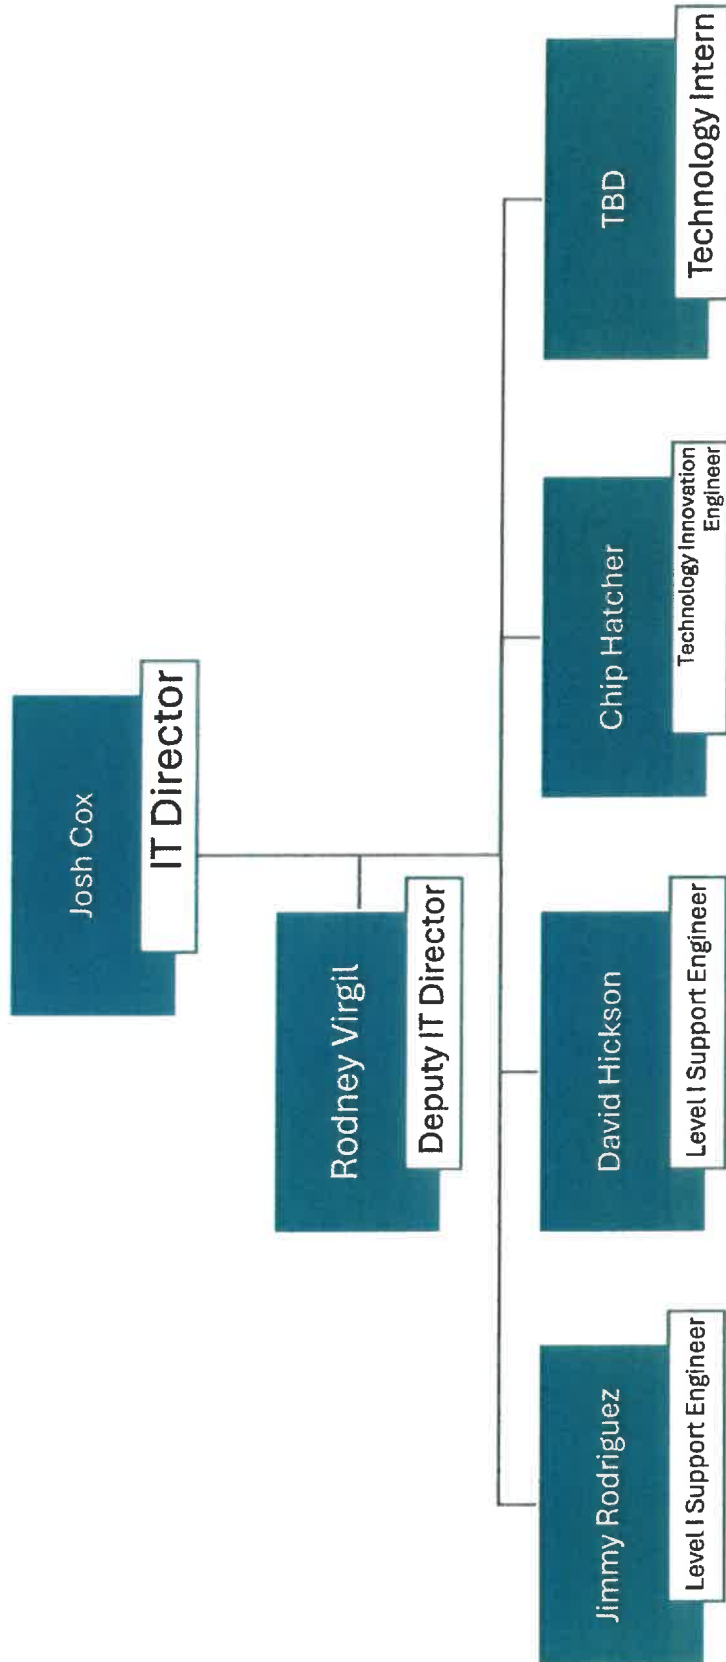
Josh Cox
IT Director

Rodney Virgil
Deputy IT Director

Jimmy Rodriguez
Level I Support Engineer

David Hickson
Level I Support Engineer

Chip Hatcher
Technology Innovation Engineer

TBD
Technology Intern